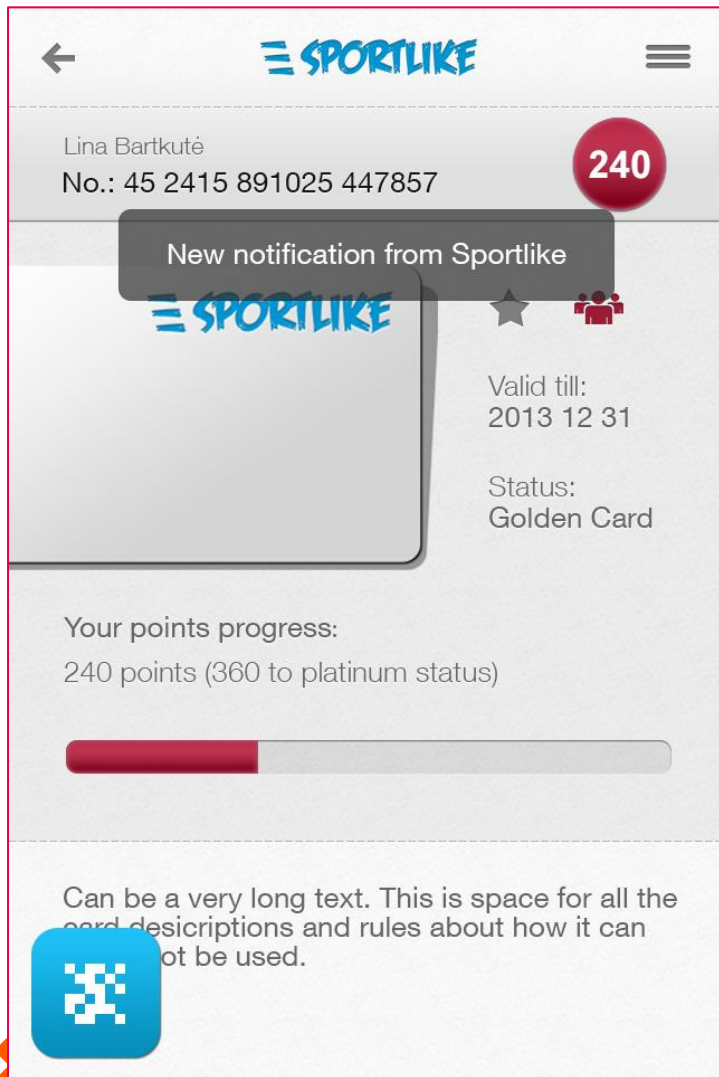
SPORTLIKE

Lina Bartkutė
No.: 45 2415 891025 447857

240

New notification from Sportlike

SPORTLIKE

Valid till:
2013 12 31

Status:
Golden Card

Your points progress:
240 points (360 to platinum status)

Can be a very long text. This is space for all the card desicriptions and rules about how it can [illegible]ot be used.